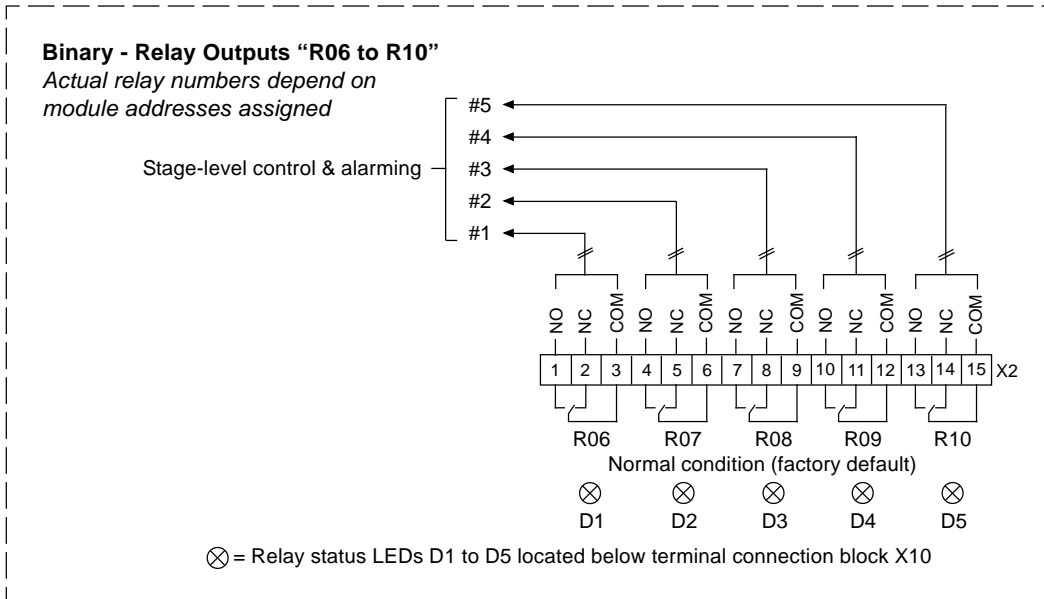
**Binary - Relay Outputs "R06 to R10"**
*Actual relay numbers depend on module addresses assigned*

Stage-level control & alarming

#5
#4
#3
#2
#1

NO NC COM NO NC COM NO NC COM NO NC COM NO NC COM

| 1 | 2 | 3 | 4 | 5 | 6 | 7 | 8 | 9 | 10 | 11 | 12 | 13 | 14 | 15 |
|---|---|---|---|---|---|---|---|---|---|---|---|---|---|---|

X2

R06 R07 R08 R09 R10

Normal condition (factory default)

⊗ ⊗ ⊗ ⊗ ⊗
D1 D2 D3 D4 D5

⊗ = Relay status LEDs D1 to D5 located below terminal connection block X10